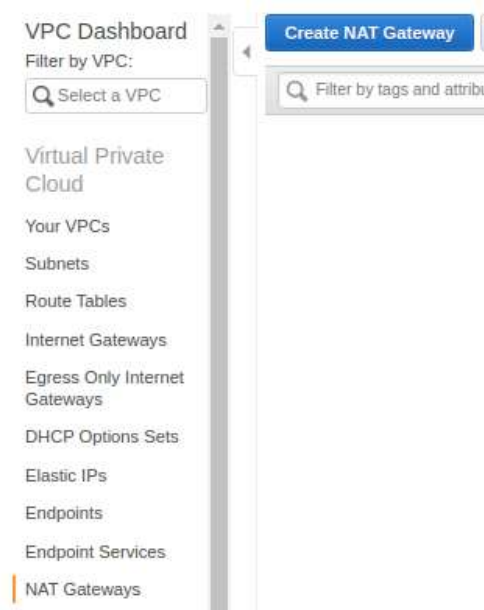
VPC Dashboard
Filter by VPC:

Select a VPC

Virtual Private Cloud

Your VPCs

Subnets

Route Tables

Internet Gateways

Egress Only Internet Gateways

DHCP Options Sets

Elastic IPs

Endpoints

Endpoint Services

NAT Gateways

Create NAT Gateway

Filter by tags and attribu